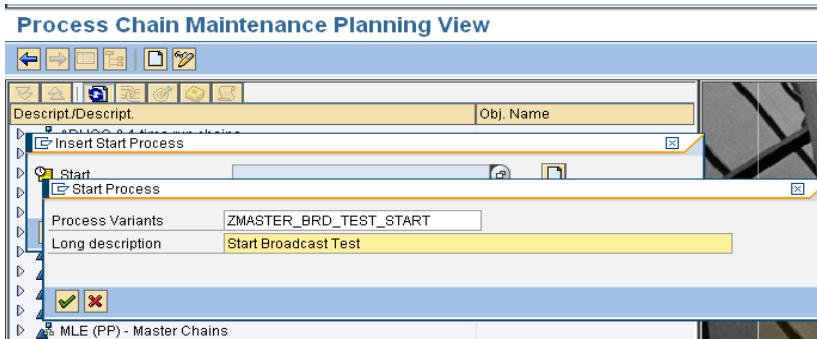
Process Chain Maintenance Planning View

Descript./Descript.
Obj. Name

Insert Start Process

Start

Start Process

Process Variants
ZMASTER_BRD_TEST_START
Long description
Start Broadcast Test

MLE (PP) - Master Chains